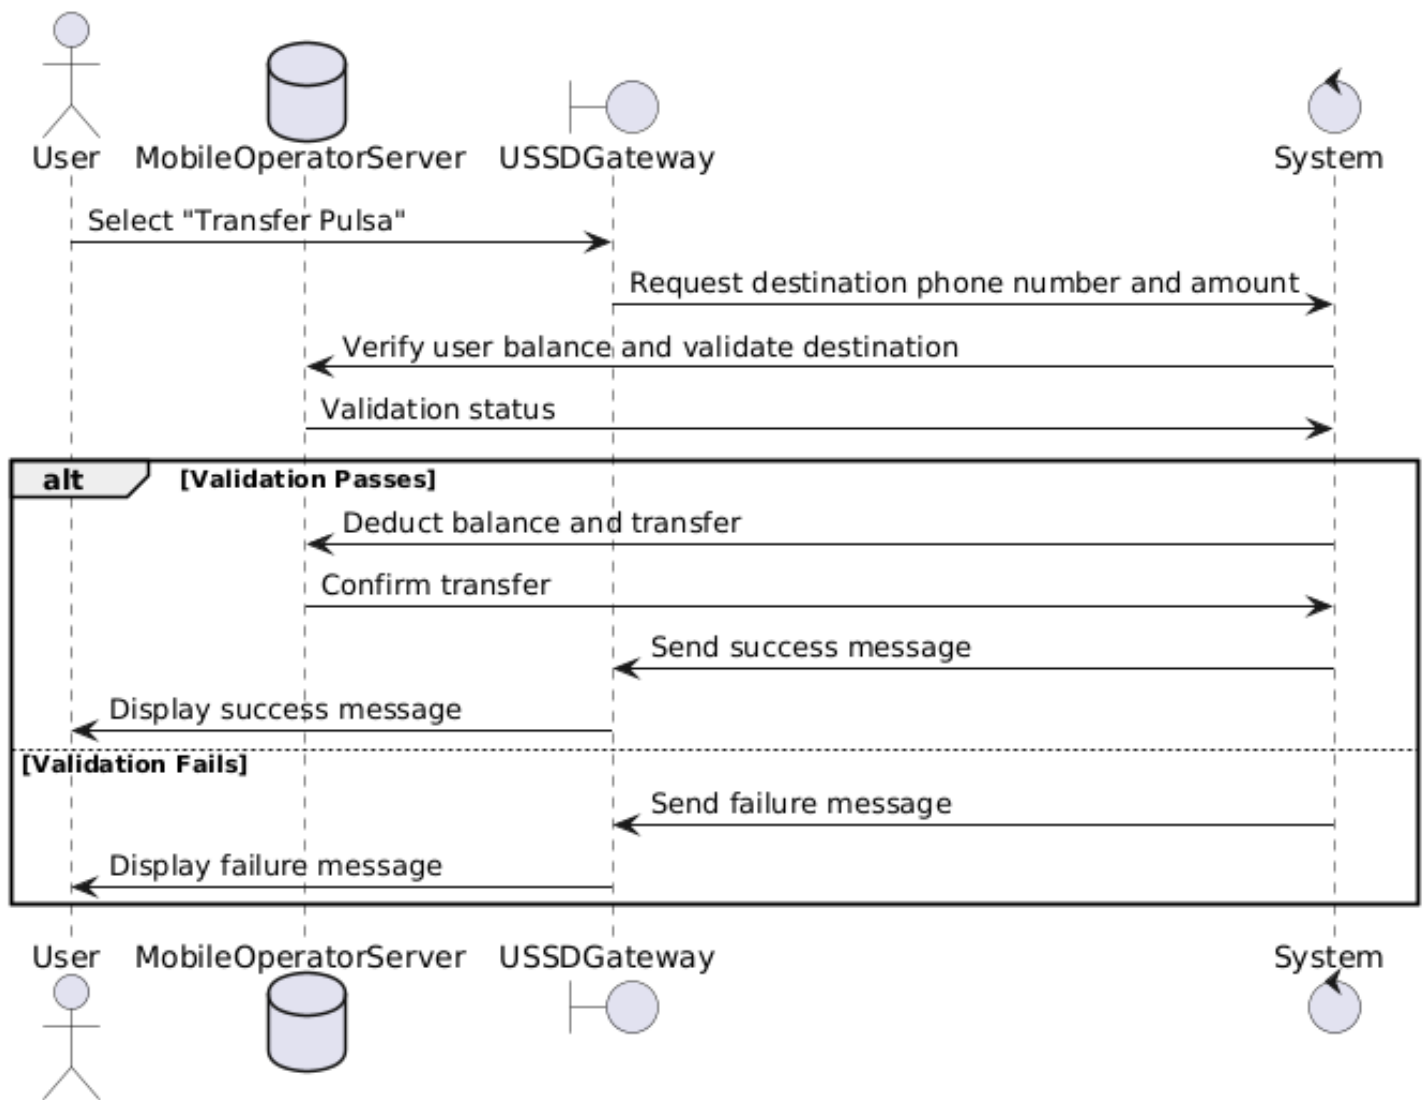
User MobileOperatorServer USSDGateway System

Select "Transfer Pulsa"

Request destination phone number and amount

Verify user balance and validate destination

Validation status

alt [Validation Passes]

Deduct balance and transfer

Confirm transfer

Send success message

Display success message

[Validation Fails]

Send failure message

Display failure message

User MobileOperatorServer USSDGateway System